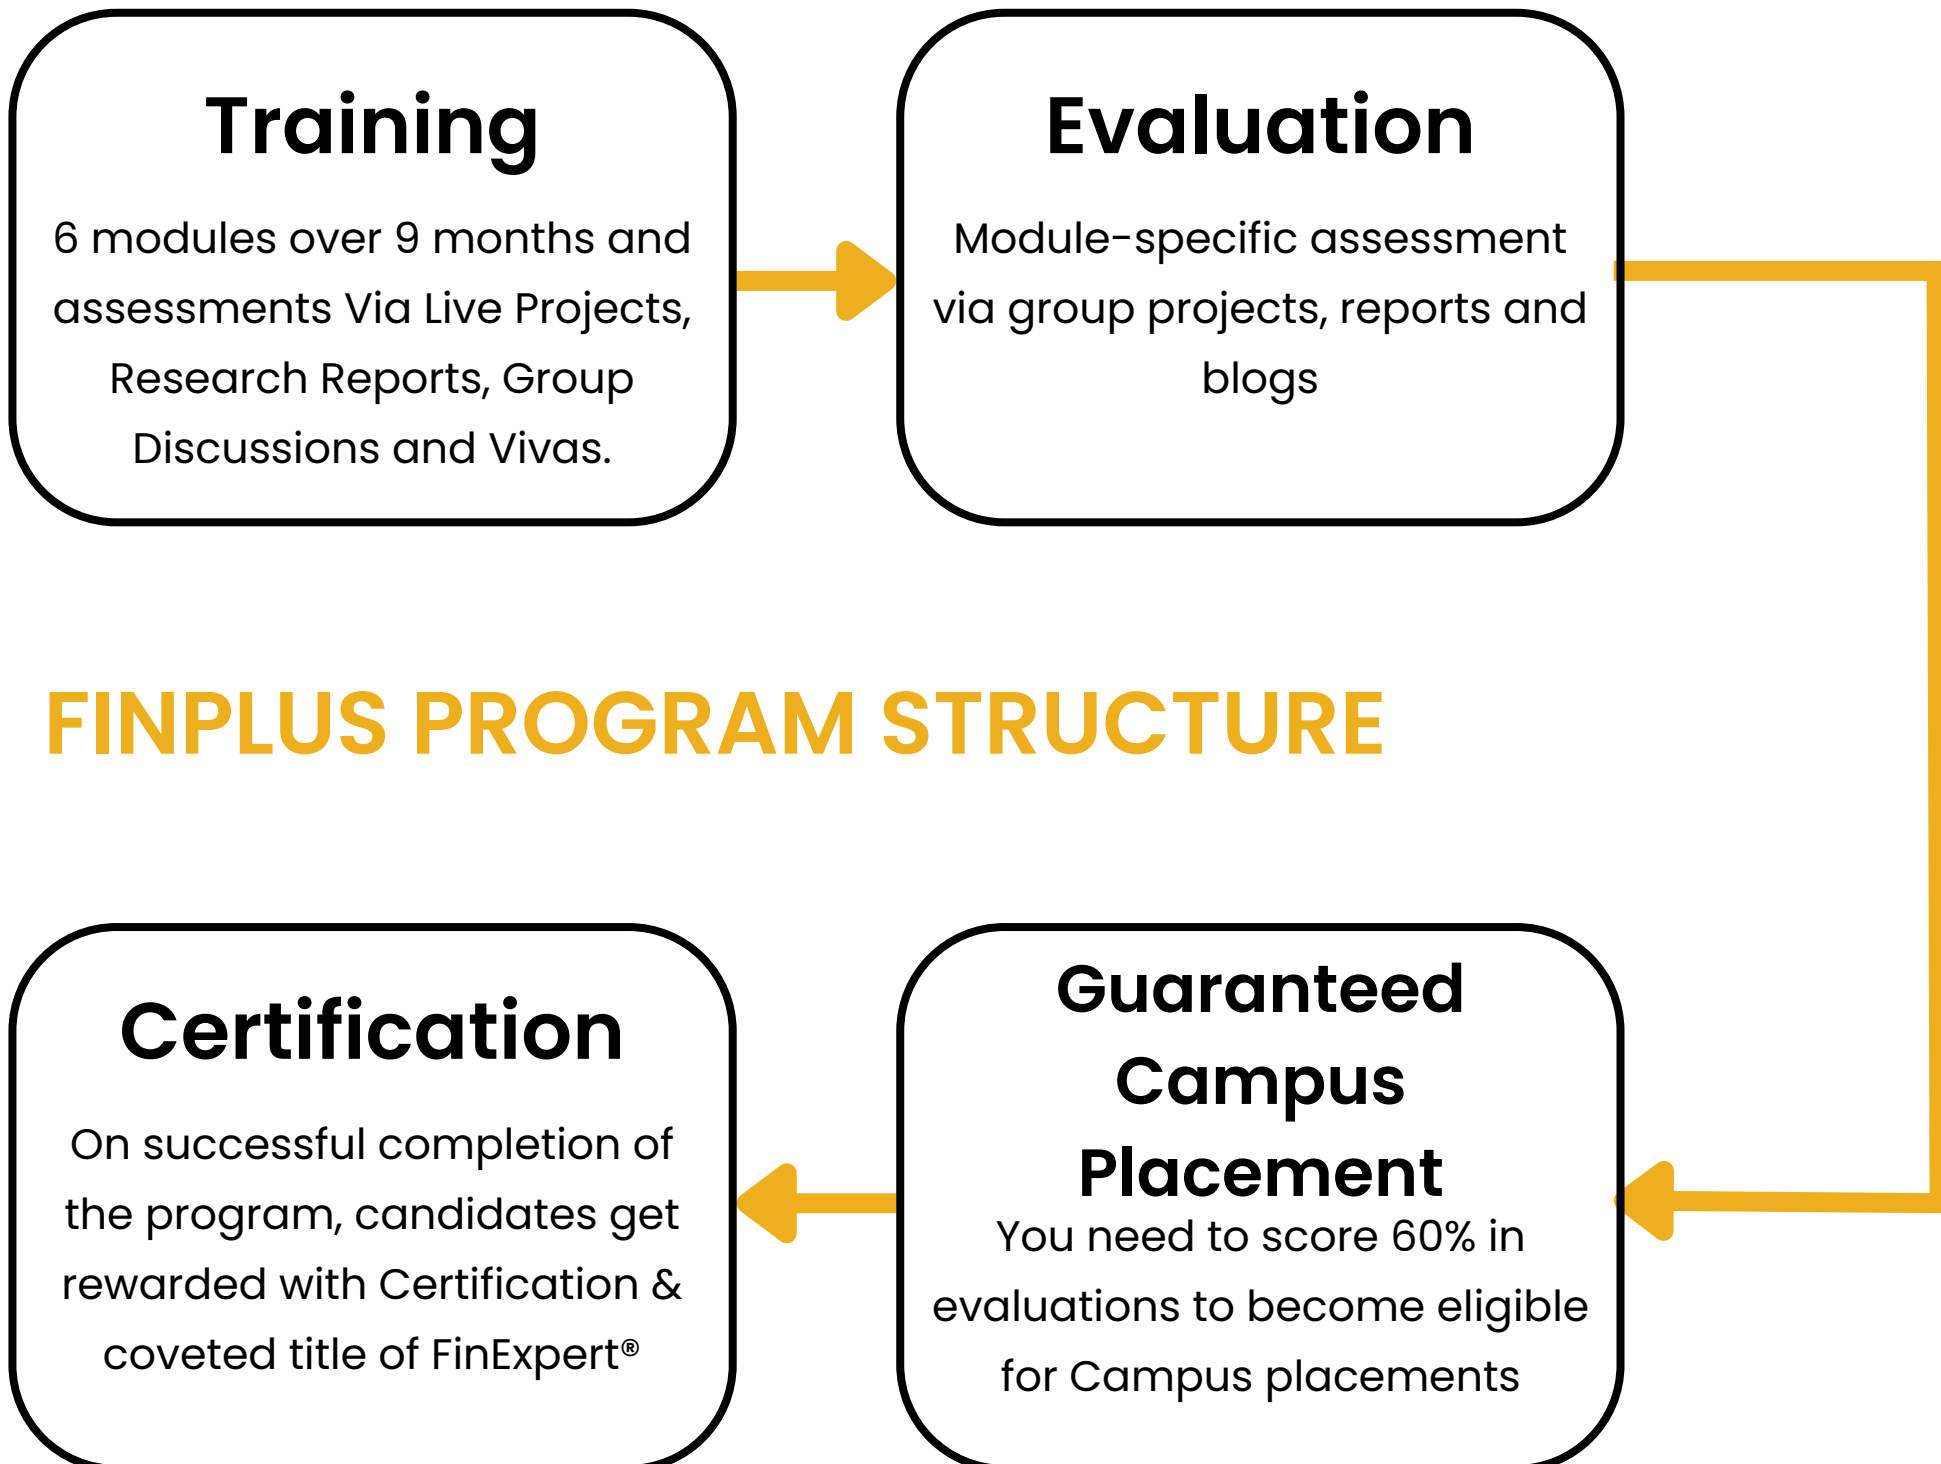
Training

6 modules over 9 months and assessments Via Live Projects, Research Reports, Group Discussions and Vivas.

Evaluation

Module-specific assessment via group projects, reports and blogs

FINPLUS PROGRAM STRUCTURE

Certification

On successful completion of the program, candidates get rewarded with Certification & coveted title of FinExpert®

Guaranteed Campus Placement

You need to score 60% in evaluations to become eligible for Campus placements